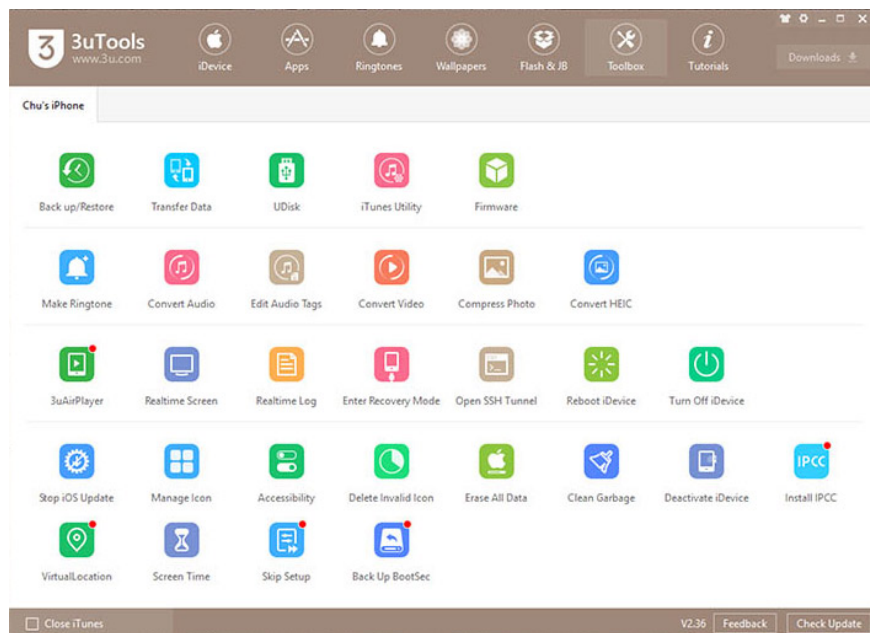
3uTools
www.3u.com

iDevice
Apps
Ringtones
Wallpapers
Flash & JB
Toolbox
Tutorials

Downloads

Chu's iPhone

Back up/Restore
Transfer Data
UDisk
iTunes Utility
Firmware

Make Ringtone
Convert Audio
Edit Audio Tags
Convert Video
Compress Photo
Convert HEIC

3uAirPlayer
Realtime Screen
Realtime Log
Enter Recovery Mode
Open SSH Tunnel
Reboot iDevice
Turn Off iDevice

Stop iOS Update
Manage Icon
Accessibility
Delete Invalid Icon
Erase All Data
Clean Garbage
Deactivate iDevice
IPCC
Install IPCC

VirtualLocation
Screen Time
Skip Setup
Back Up BootSec

Close iTunes
V2.36
Feedback
Check Update